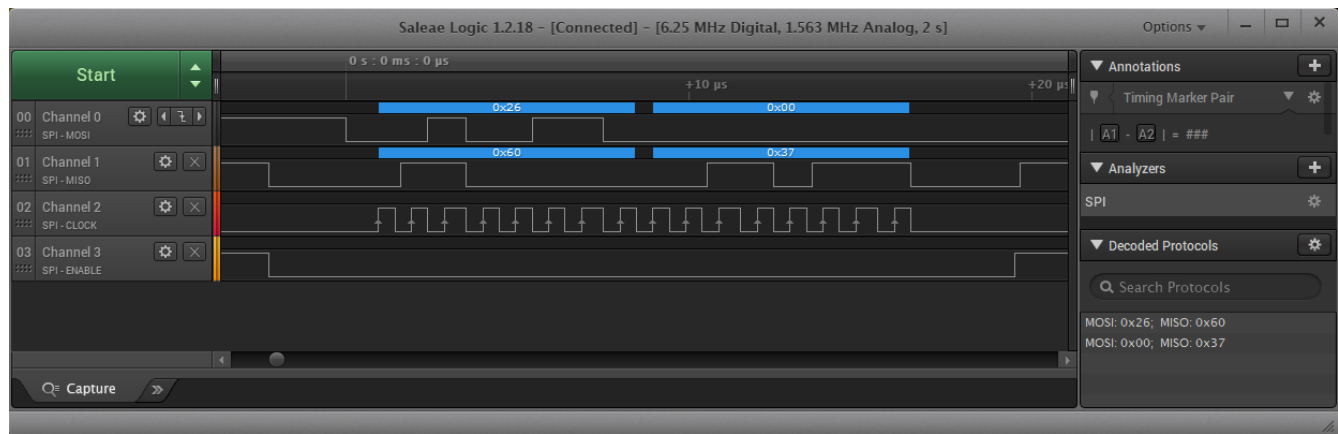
Saleae Logic 1.2.18 - [Connected] - [6.25 MHz Digital, 1.563 MHz Analog, 2 s]

Options

Start

0 s : 0 ms : 0 μs

+10 μs

+20 μs

00 Channel 0
SPI - MOSI

0x26

0x00

01 Channel 1
SPI - MISO

0x60

0x37

02 Channel 2
SPI - CLOCK

03 Channel 3
SPI - ENABLE

Capture

Annotations

Timing Marker Pair

| A1 - A2 | = ###

Analyzers

SPI

Decoded Protocols

Search Protocols

MOSI: 0x26; MISO: 0x60
MOSI: 0x00; MISO: 0x37